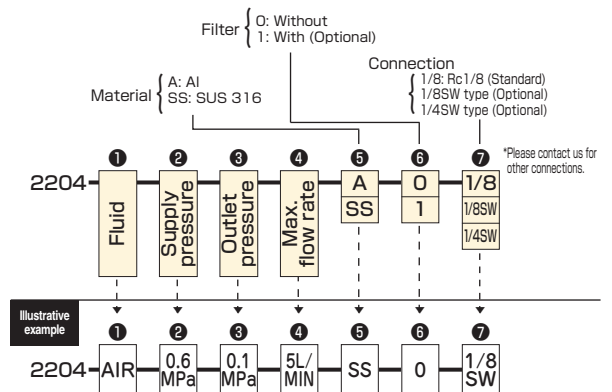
Filter { 0: Without
1: With (Optional)

Connection
1/8: Rc1/8 (Standard)
1/8SW type (Optional)
1/4SW type (Optional)

Material { A: Al
SS: SUS 316

*Please contact us for other connections.

❶ ❷ ❸ ❹ ❺ ❻ ❼

2204 Fluid | Supply pressure | Outlet pressure | Max. flow rate | A SS | 0 1 | 1/8 1/8SW 1/4SW

Illustrative example

❶ ❷ ❸ ❹ ❺ ❻ ❼

2204 AIR | 0.6 MPa | 0.1 MPa | 5L/ MIN | SS | 0 | 1/8 SW